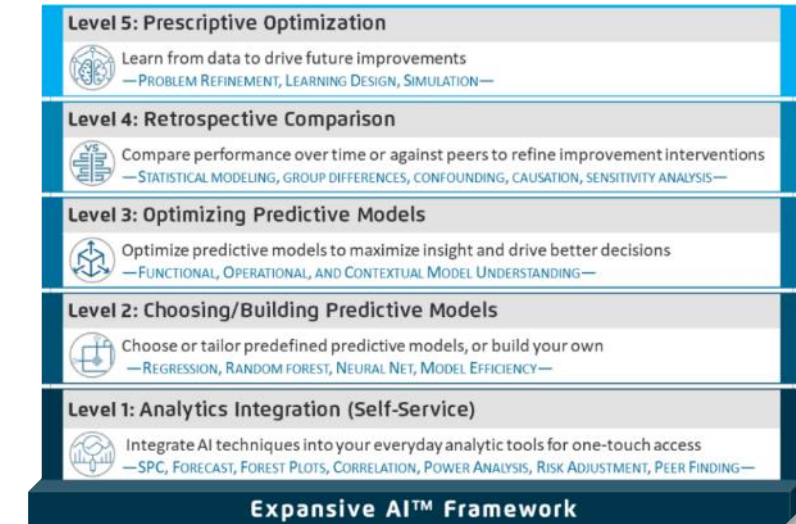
Level 5: Prescriptive Optimization

Learn from data to drive future improvements
—PROBLEM REFINEMENT, LEARNING DESIGN, SIMULATION—

Level 4: Retrospective Comparison

VS

Compare performance over time or against peers to refine improvement interventions
—STATISTICAL MODELING, GROUP DIFFERENCES, CONFOUNDING, CAUSATION, SENSITIVITY ANALYSIS—

Level 3: Optimizing Predictive Models

Optimize predictive models to maximize insight and drive better decisions
—FUNCTIONAL, OPERATIONAL, AND CONTEXTUAL MODEL UNDERSTANDING—

Level 2: Choosing/Building Predictive Models

Choose or tailor predefined predictive models, or build your own
—REGRESSION, RANDOM FOREST, NEURAL NET, MODEL EFFICIENCY—

Level 1: Analytics Integration (Self-Service)

Integrate AI techniques into your everyday analytic tools for one-touch access
—SPC, FORECAST, FOREST PLOTS, CORRELATION, POWER ANALYSIS, RISK ADJUSTMENT, PEER FINDING—

Expansive AI™ Framework